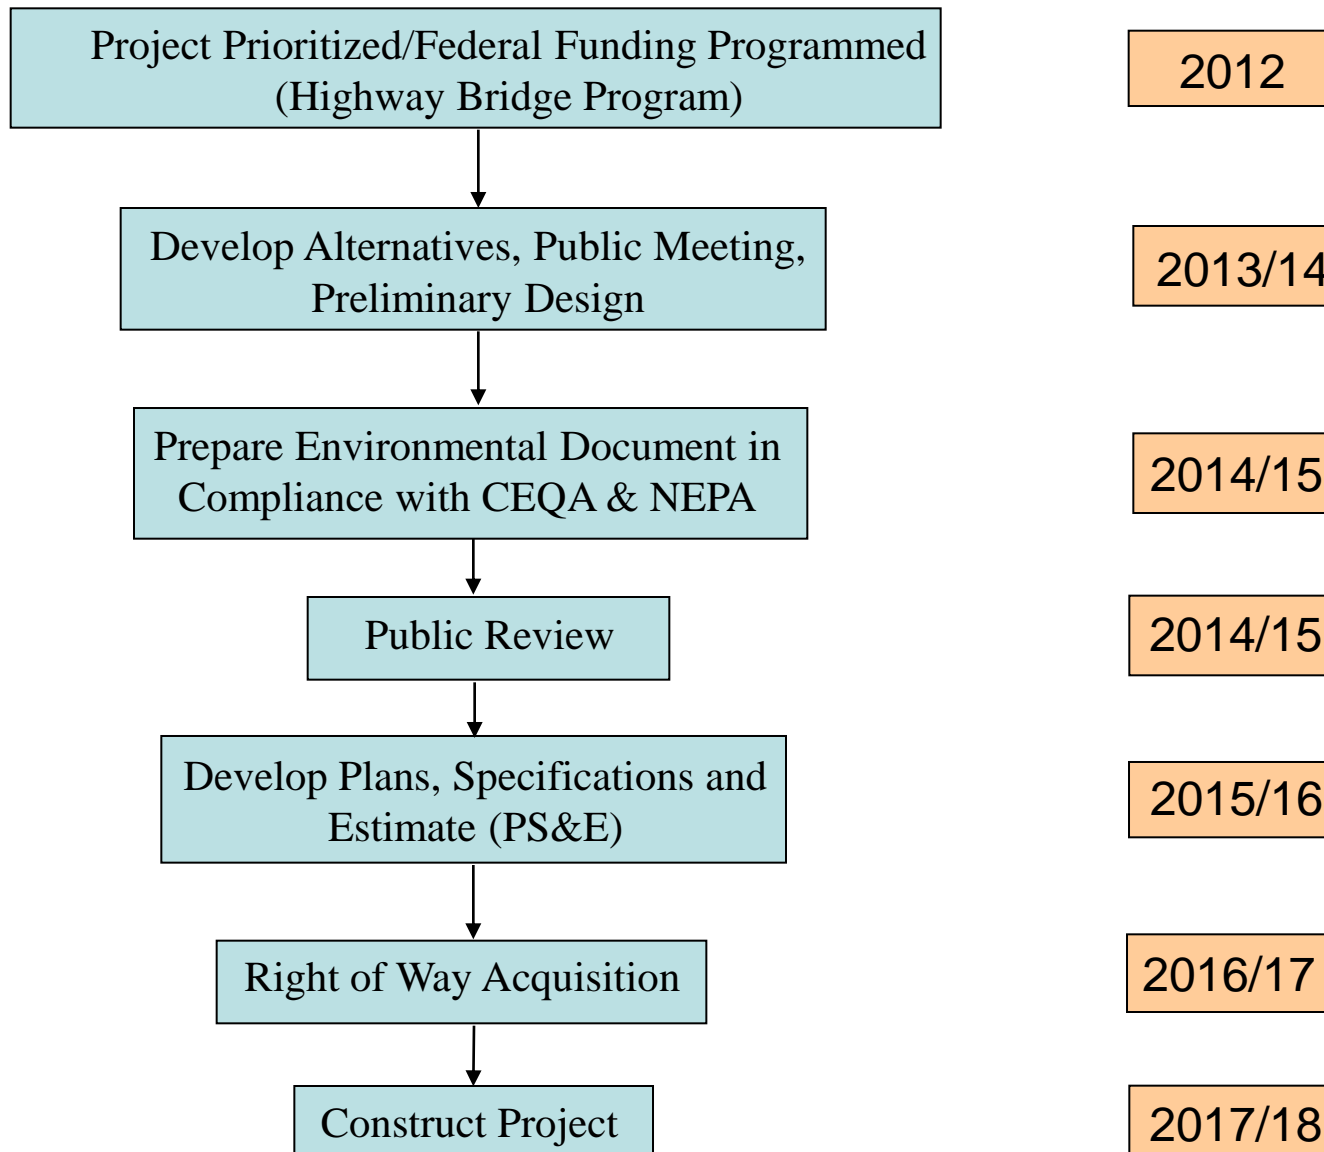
Project Prioritized/Federal Funding Programmed (Highway Bridge Program)

2012

Develop Alternatives, Public Meeting, Preliminary Design

2013/14

Prepare Environmental Document in Compliance with CEQA & NEPA

2014/15

Public Review

2014/15

Develop Plans, Specifications and Estimate (PS&E)

2015/16

Right of Way Acquisition

2016/17

Construct Project

2017/18